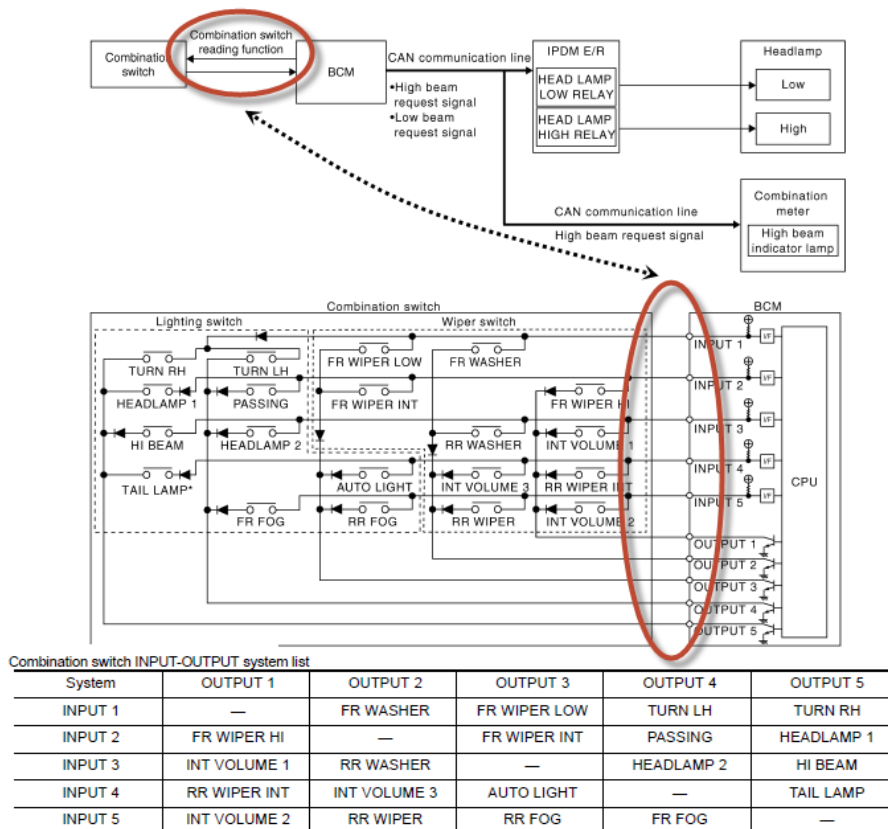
Combination switch

Combination switch reading function

BCM

CAN communication line

•High beam request signal
•Low beam request signal

IPDM E/R

HEAD LAMP LOW RELAY

HEAD LAMP HIGH RELAY

Headlamp

Low

High

CAN communication line

High beam request signal

Combination meter

High beam indicator lamp

Combination switch

Lighting switch

Wiper switch

BCM

TURN RH

TURN LH

FR WIPER LOW

FR WASHER

HEADLAMP 1

PASSING

FR WIPER INT

FR WIPER HI

HI BEAM

HEADLAMP 2

RR WASHER

INT VOLUME 1

TAIL LAMP*

AUTO LIGHT

INT VOLUME 3

RR WIPER INT

FR FOG

RR FOG

RR WIPER

INT VOLUME 2

INPUT 1

INPUT 2

INPUT 3

INPUT 4

INPUT 5

CPU

OUTPUT 1

OUTPUT 2

OUTPUT 3

OUTPUT 4

OUTPUT 5

Combination switch INPUT-OUTPUT system list

| System | OUTPUT 1 | OUTPUT 2 | OUTPUT 3 | OUTPUT 4 | OUTPUT 5 |
|---|---|---|---|---|---|
| INPUT 1 | — | FR WASHER | FR WIPER LOW | TURN LH | TURN RH |
| INPUT 2 | FR WIPER HI | — | FR WIPER INT | PASSING | HEADLAMP 1 |
| INPUT 3 | INT VOLUME 1 | RR WASHER | — | HEADLAMP 2 | HI BEAM |
| INPUT 4 | RR WIPER INT | INT VOLUME 3 | AUTO LIGHT | — | TAIL LAMP |
| INPUT 5 | INT VOLUME 2 | RR WIPER | RR FOG | FR FOG | — |